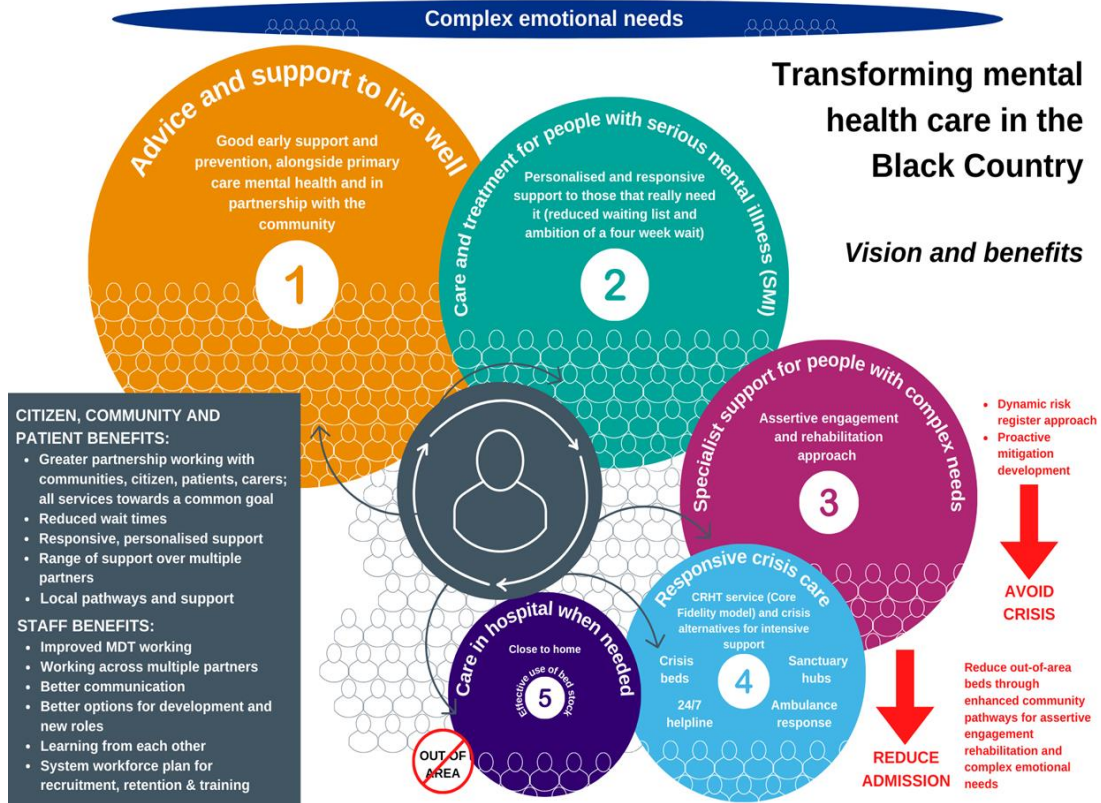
Complex emotional needs

Transforming mental health care in the Black Country

Vision and benefits

Advice and support to live well

Good early support and prevention, alongside primary care mental health and in partnership with the community

1

Care and treatment for people with serious mental illness (SMI)

Personalised and responsive support to those that really need it (reduced waiting list and ambition of a four week wait)

2

Specialist support for people with complex needs

Assertive engagement and rehabilitation approach

3

- Dynamic risk register approach
- Proactive mitigation development

AVOID CRISIS

Responsive crisis care

CRHT service (Core Fidelity model) and crisis alternatives for intensive support

Crisis beds

Sanctuary hubs

24/7 helpline

Ambulance response

4

Care in hospital when needed

Close to home

Effective use of bed stock

5

OUT OF AREA

REDUCE ADMISSION

Reduce out-of-area beds through enhanced community pathways for assertive engagement rehabilitation and complex emotional needs

CITIZEN, COMMUNITY AND PATIENT BENEFITS:
- Greater partnership working with communities, citizen, patients, carers; all services towards a common goal
- Reduced wait times
- Responsive, personalised support
- Range of support over multiple partners
- Local pathways and support

STAFF BENEFITS:
- Improved MDT working
- Working across multiple partners
- Better communication
- Better options for development and new roles
- Learning from each other
- System workforce plan for recruitment, retention & training